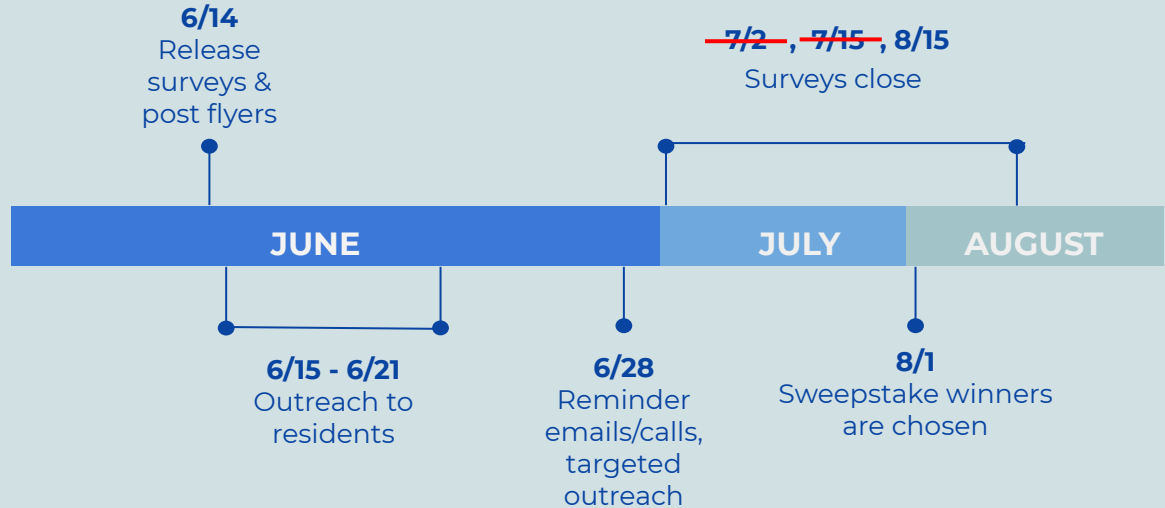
6/14
Release surveys & post flyers

~~7/2~~ , ~~7/15~~ , 8/15
Surveys close

JUNE

JULY

AUGUST

6/15 - 6/21
Outreach to residents

6/28
Reminder emails/calls, targeted outreach

8/1
Sweepstake winners are chosen